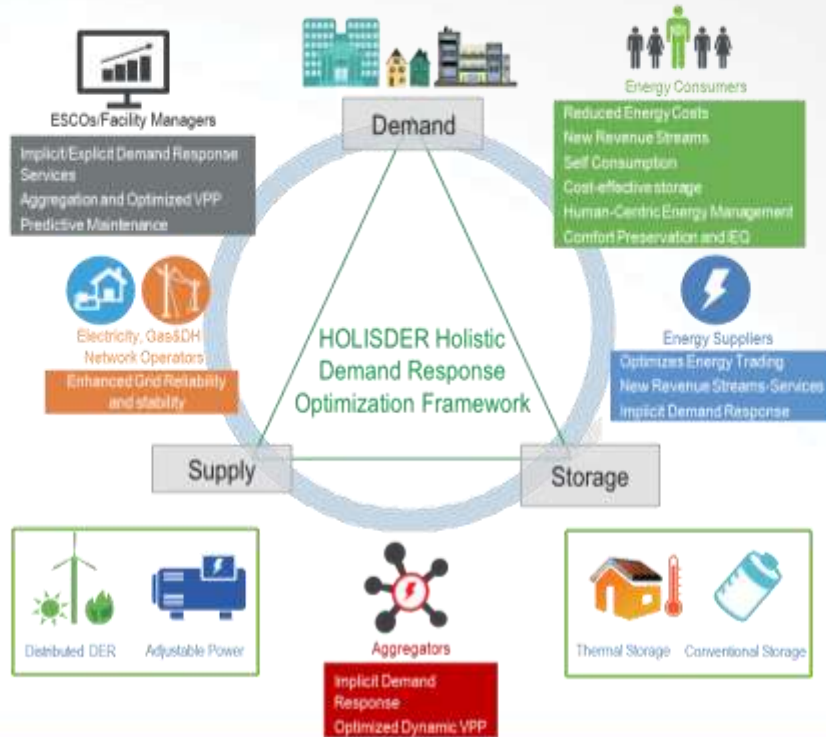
ESCOs/Facility Managers

Implicit/Explicit Demand Response Services
Aggregation and Optimized VPP
Predictive Maintenance

Demand

Energy Consumers

Reduced Energy Costs
New Revenue Streams
Self Consumption
Cost-effective storage
Human-Centric Energy Management
Comfort Preservation and IEQ

Electricity, Gas&DH Network Operators

Enhanced Grid Reliability and stability

HOLISDER Holistic Demand Response Optimization Framework

Energy Suppliers

Optimizes Energy Trading
New Revenue Streams-Services
Implicit Demand Response

Supply

Storage

Distributed DER

Adjustable Power

Aggregators

Implicit Demand Response
Optimized Dynamic VPP

Thermal Storage

Conventional Storage